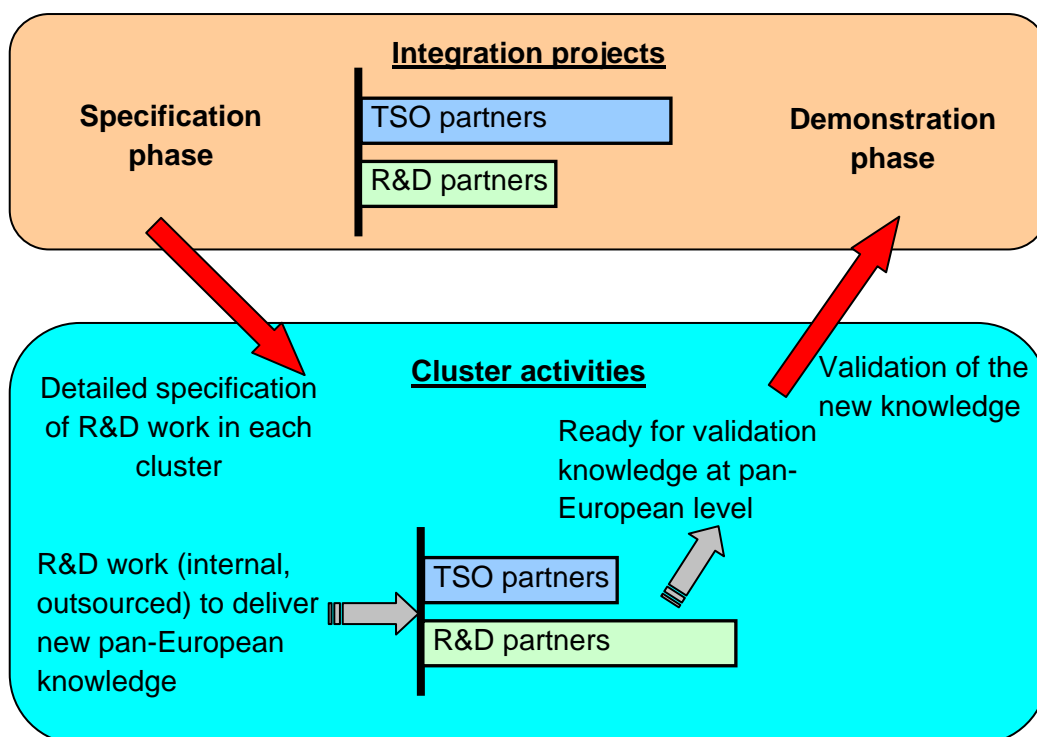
Integration projects

Specification phase

TSO partners

R&D partners

Demonstration phase

Cluster activities

Detailed specification of R&D work in each cluster

Validation of the new knowledge

Ready for validation knowledge at pan-European level

R&D work (internal, outsourced) to deliver new pan-European knowledge

TSO partners

R&D partners